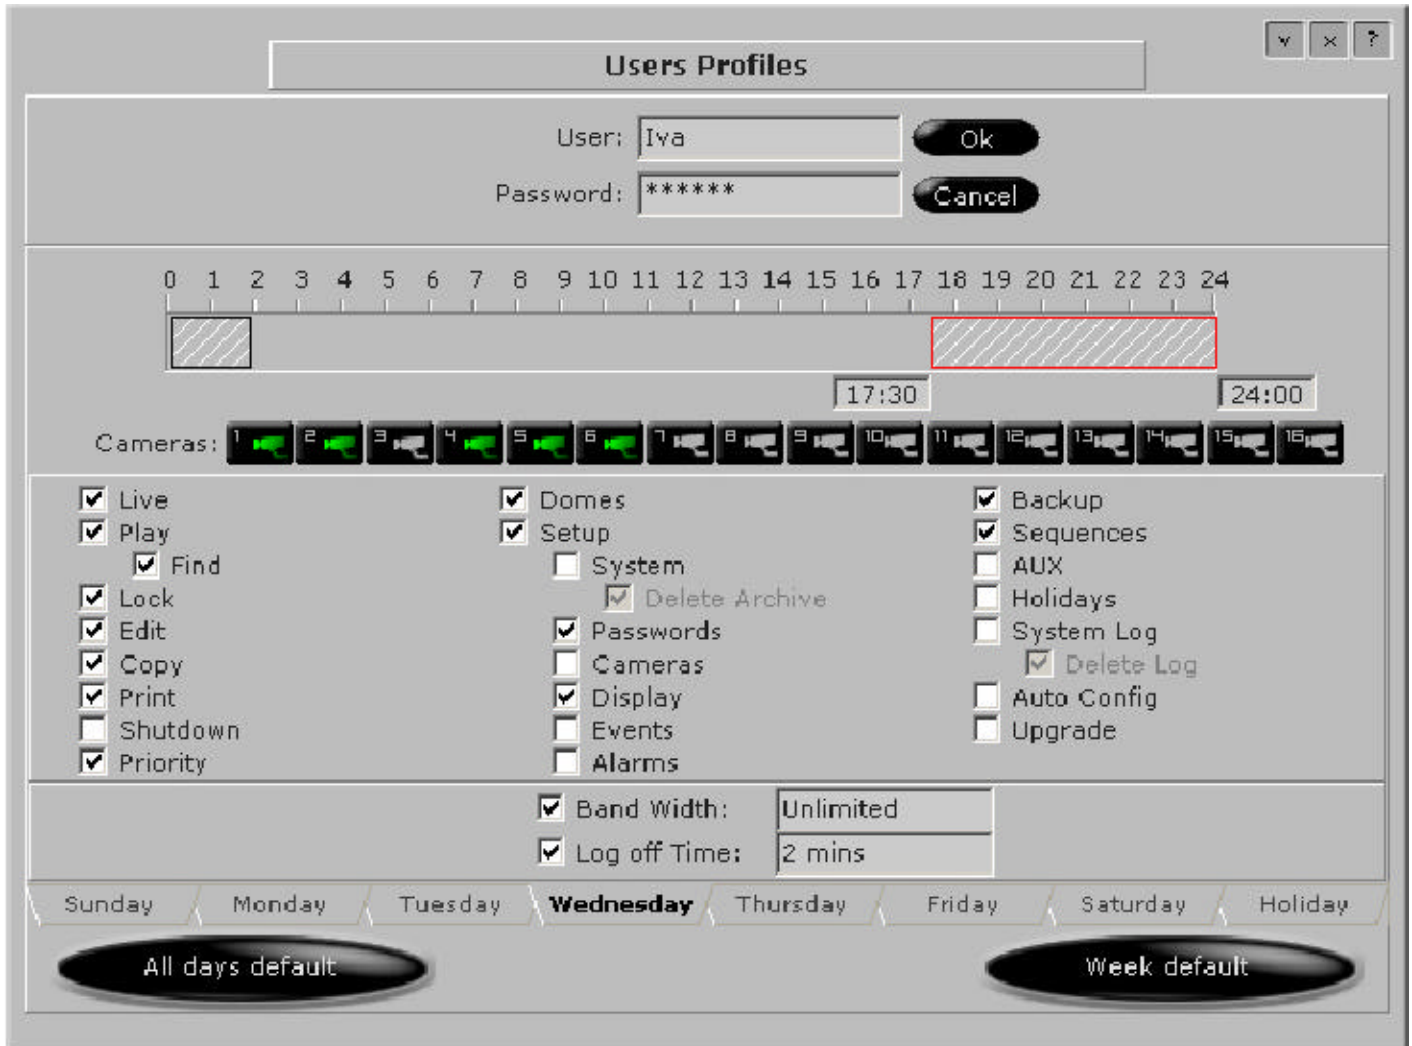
v × ?

Users Profiles

User: Iva
Ok
Password: ******
Cancel

0 1 2 3 4 5 6 7 8 9 10 11 12 13 14 15 16 17 18 19 20 21 22 23 24

17:30
24:00

Cameras: 1 2 3 4 5 6 7 8 9 10 11 12 13 14 15 16

Live
Play
Find
Lock
Edit
Copy
Print
Shutdown
Priority

Domes
Setup
System
Delete Archive
Passwords
Cameras
Display
Events
Alarms

Backup
Sequences
AUX
Holidays
System Log
Delete Log
Auto Config
Upgrade

Band Width: Unlimited
Log off Time: 2 mins

Sunday Monday Tuesday Wednesday Thursday Friday Saturday Holiday

All days default
Week default